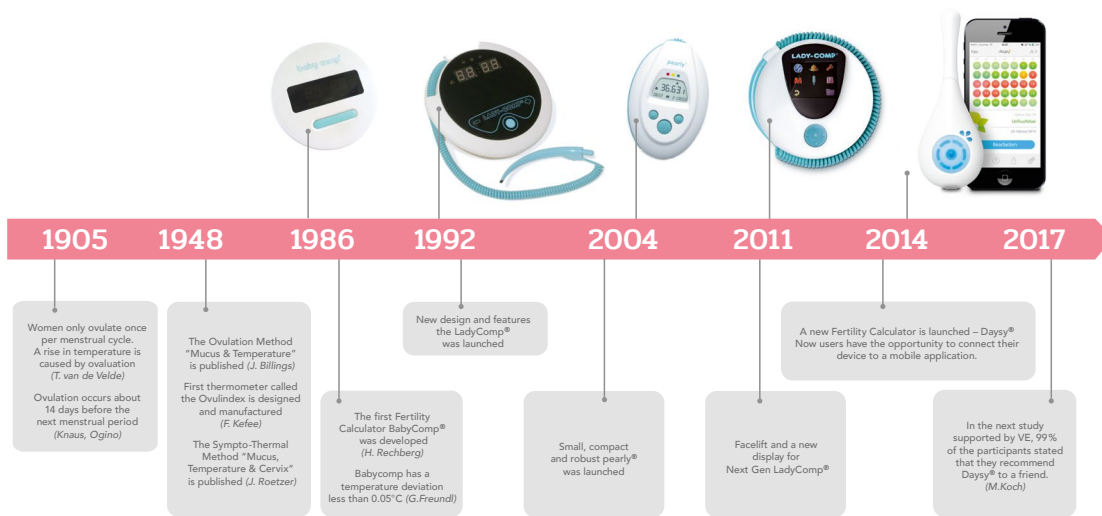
baby comp

LADY-COMP

pearly

36.63

LADY-COMP

1905 1948 1986 1992 2004 2011 2014 2017

Women only ovulate once per menstrual cycle. A rise in temperature is caused by ovaluation (T. van de Velde)

Ovulation occurs about 14 days before the next menstrual period (Knaus, Ogino)

The Ovulation Method "Mucus & Temperature" is published (J. Billings)

First thermometer called the Ovulindex is designed and manufactured (F. Kefee)

The Sympto-Thermal Method "Mucus, Temperature & Cervix" is published (J. Roetzer)

The first Fertility Calculator BabyComp® was developed (H. Rechberg)

Babycomp has a temperature deviation less than 0.05°C (G.Freundl)

New design and features the LadyComp® was launched

Small, compact and robust pearly® was launched

Facelift and a new display for Next Gen LadyComp®

A new Fertility Calculator is launched – Daysy® Now users have the opportunity to connect their device to a mobile application.

In the next study supported by VE, 99% of the participants stated that they recommend Daysy® to a friend. (M.Koch)